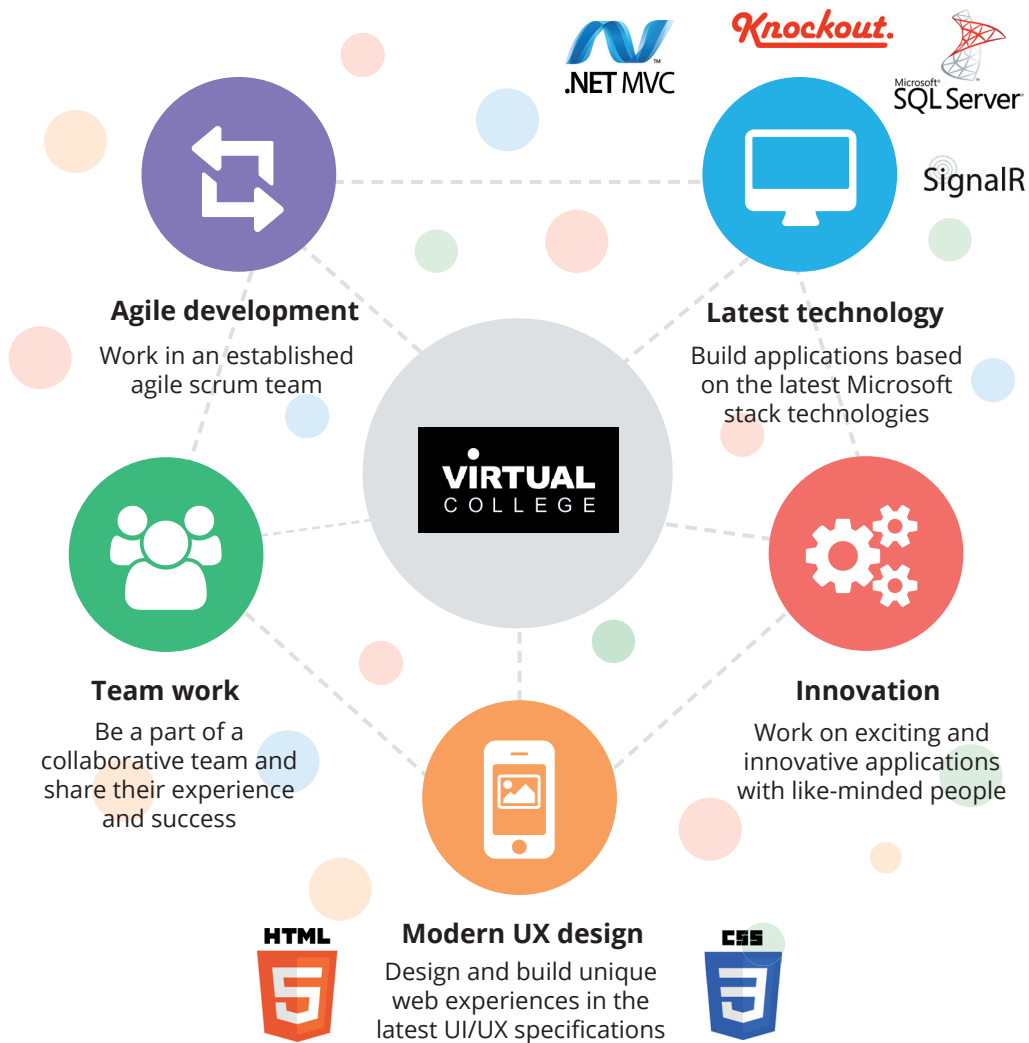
.NET MVC

Knockout.

Microsoft® SQL Server®

SignalR

Agile development

Work in an established agile scrum team

Latest technology

Build applications based on the latest Microsoft stack technologies

VIRTUAL COLLEGE

Team work

Be a part of a collaborative team and share their experience and success

Innovation

Work on exciting and innovative applications with like-minded people

HTML

5

Modern UX design

Design and build unique web experiences in the latest UI/UX specifications

CSS

3